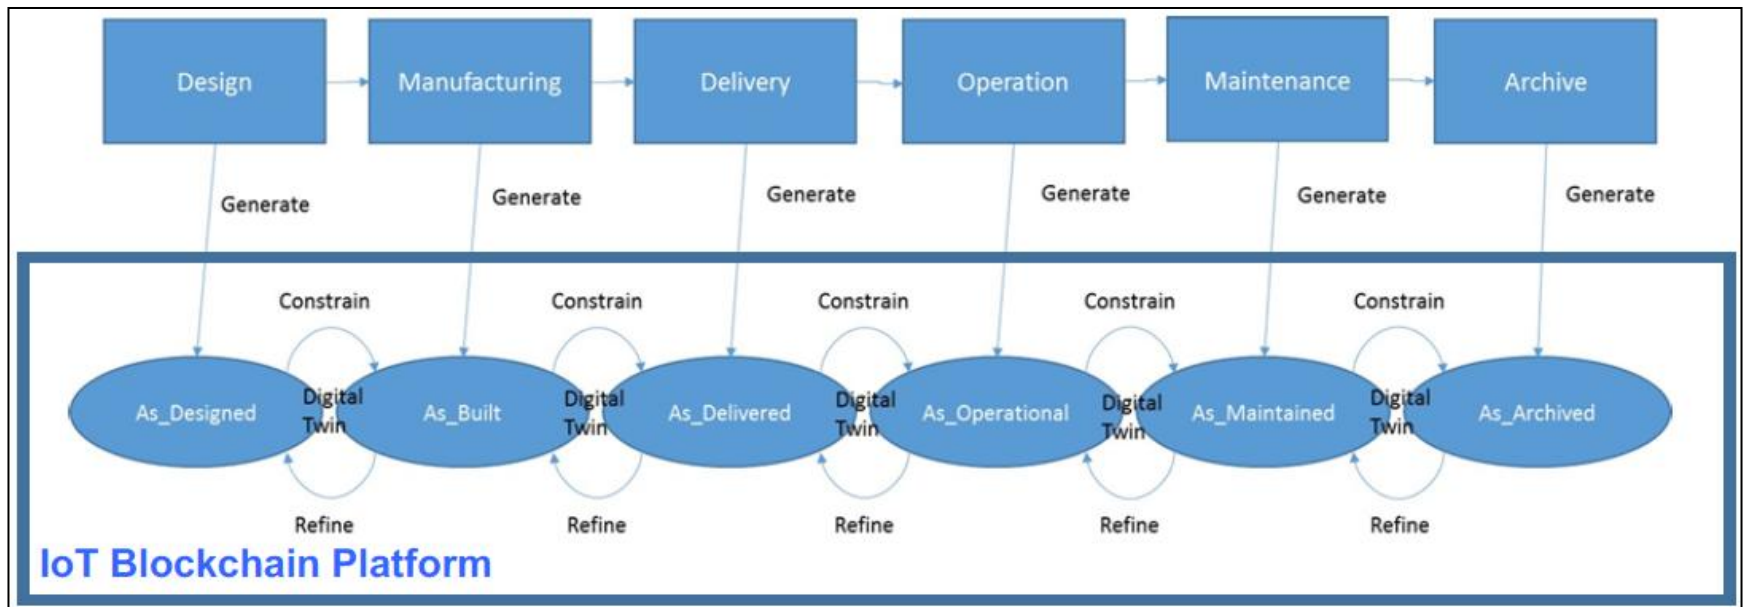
Design
Manufacturing
Delivery
Operation
Maintenance
Archive

Generate
Generate
Generate
Generate
Generate
Generate

Constrain
Constrain
Constrain
Constrain
Constrain

As_Designed
Digital Twin
As_Built
Digital Twin
As_Delivered
Digital Twin
As_Operational
Digital Twin
As_Maintained
Digital Twin
As_Archived

Refine
Refine
Refine
Refine
Refine

IoT Blockchain Platform